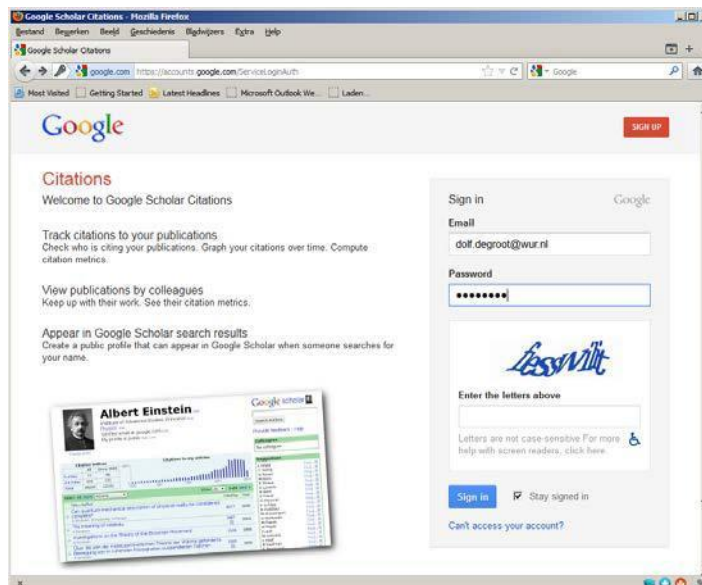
Google Scholar Citations - Mozilla Firefox

Bestand Bewerken Beeld Geschiedenis Bladwijzers Extra Help

Google Scholar Citations

google.com https://accounts.google.com/ServiceLoginAuth

Google

Most Visited Getting Started Latest Headlines Microsoft Outlook We... Laden...

Google

SIGN UP

Citations

Welcome to Google Scholar Citations

Track citations to your publications
Check who is citing your publications. Graph your citations over time. Compute citation metrics.

View publications by colleagues
Keep up with their work. See their citation metrics.

Appear in Google Scholar search results
Create a public profile that can appear in Google Scholar when someone searches for your name.

Albert Einstein

Google scholar

Sign in

Google

Email

dolf.degroot@wur.nl

Password

•••••••••

fessvilt

Enter the letters above

Letters are not case-sensitive For more help with screen readers, click here.

Sign in

Stay signed in

Can't access your account?